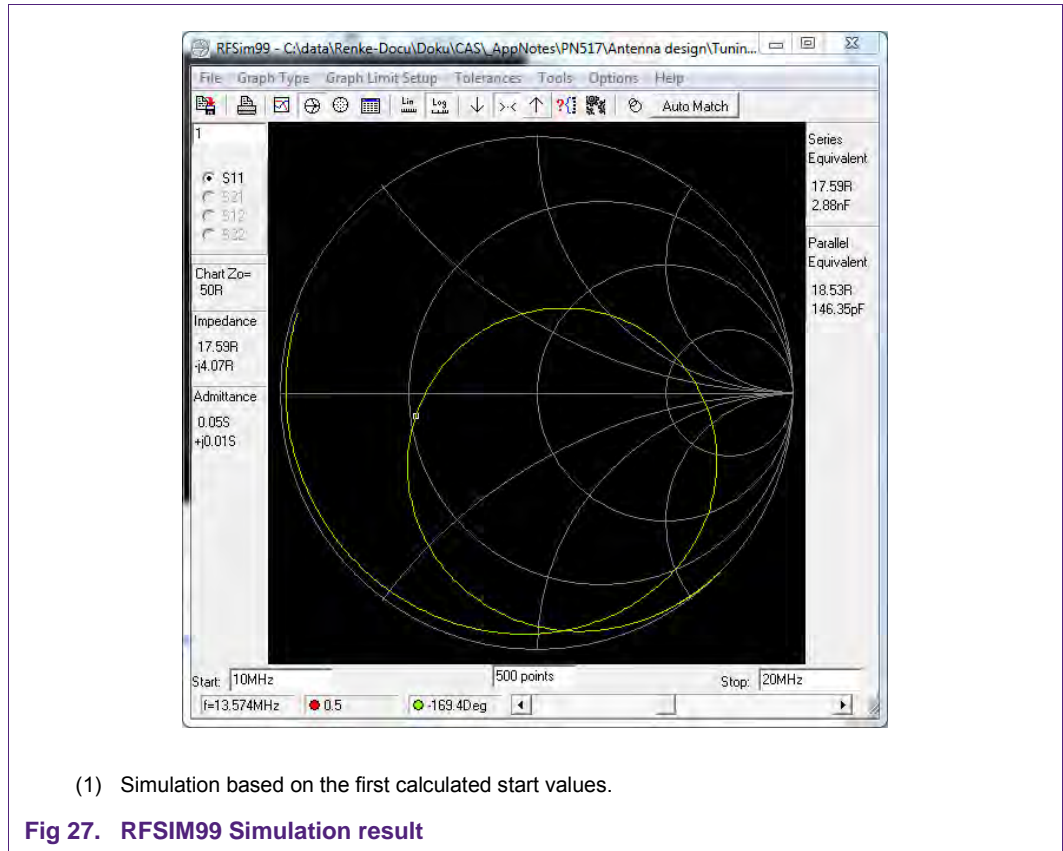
RFSim99 - C:\data\Renke-Docu\Doku\CAS\_AppNotes\PN517\Antenna design\Tunin...

File Graph Type Graph Limit Setup Tolerances Tools Options Help

Lin Log Auto Match

1

S11
S21
S12
S22

Chart Zo=
50R

Impedance
17.59R
-j4.07R

Admittance
0.05S
+j0.01S

Series Equivalent
17.59R
2.88nF

Parallel Equivalent
18.53R
146.35pF

Start: 10MHz
500 points
Stop: 20MHz

f=13.574MHz
0.5
-169.4Deg

(1) Simulation based on the first calculated start values.

Fig 27. RFSIM99 Simulation result